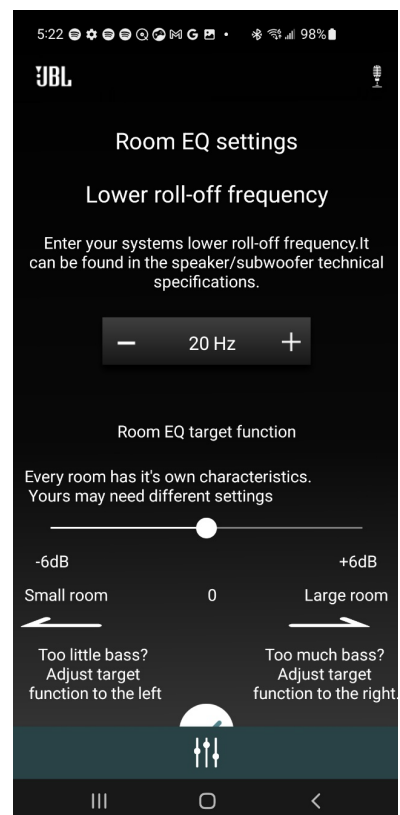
5:22 98%

JBL

Room EQ settings

Lower roll-off frequency

Enter your systems lower roll-off frequency.It can be found in the speaker/subwoofer technical specifications.

− 20 Hz +

Room EQ target function

Every room has it's own characteristics. Yours may need different settings

-6dB

+6dB

Small room

0

Large room

Too little bass? Adjust target function to the left

Too much bass? Adjust target function to the right.